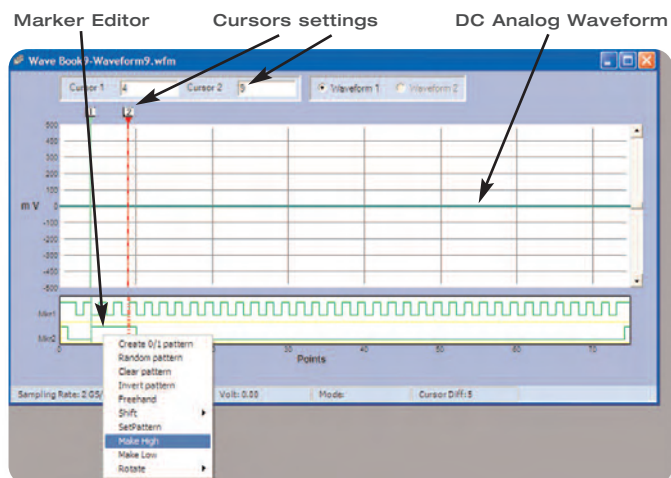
Marker Editor

Cursors settings

DC Analog Waveform

Wave Book9-Waveform9.wfm

Cursor 1 4

Cursor 2 9

Waveform 1

Waveform 2

1

2

500
400
300
200
100
0
-100
-200
-300
-400
-500

m V

Mkr1

Mkr2

0

10

20

30

40

50

60

70

Points

Create 0/1 pattern
Random pattern
Clear pattern
Invert pattern
Freehand
Shift
SetPattern
Make High
Make Low
Rotate

Sampling Rate: 2.0S/

Volt: 0.00

Mode:

Cursor Diff: 5